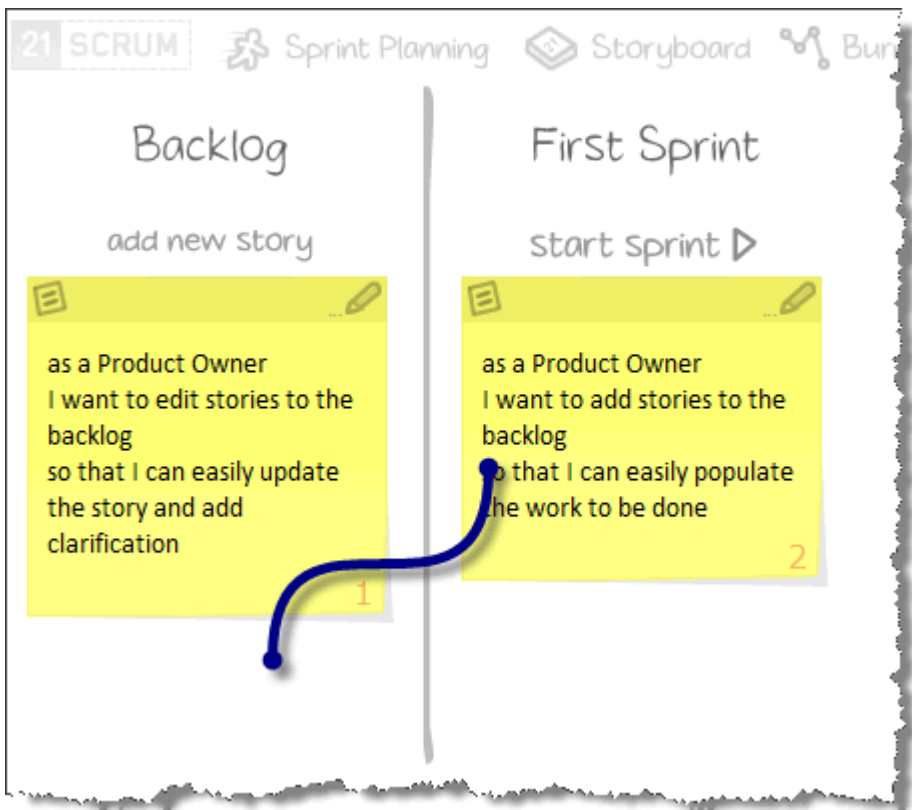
21 SCRUM Sprint Planning Storyboard Bur

Backlog

add new story

as a Product Owner
I want to edit stories to the backlog
so that I can easily update the story and add clarification

1

First Sprint

start sprint

as a Product Owner
I want to add stories to the backlog
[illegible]o that I can easily populate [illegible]he work to be done

2